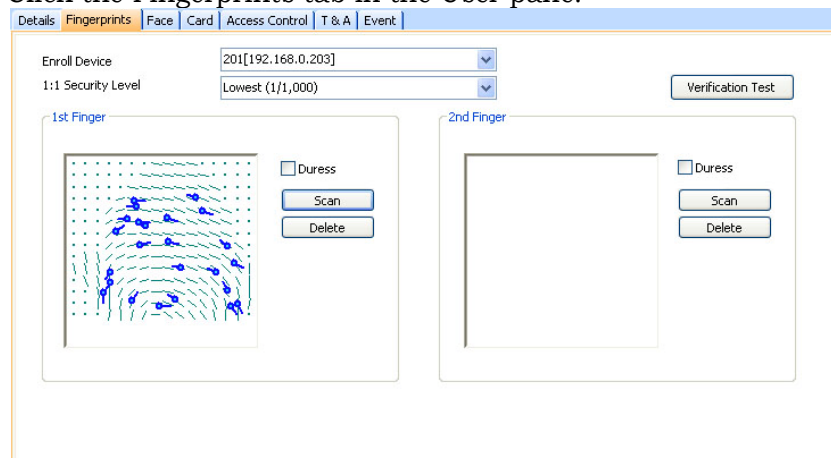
Click the Fingerprints tab in the User pane.

Details | Fingerprints | Face | Card | Access Control | T & A | Event

Enroll Device 201[192.168.0.203]

1:1 Security Level Lowest (1/1,000)

Verification Test

1st Finger

Duress

Scan

Delete

2nd Finger

Duress

Scan

Delete